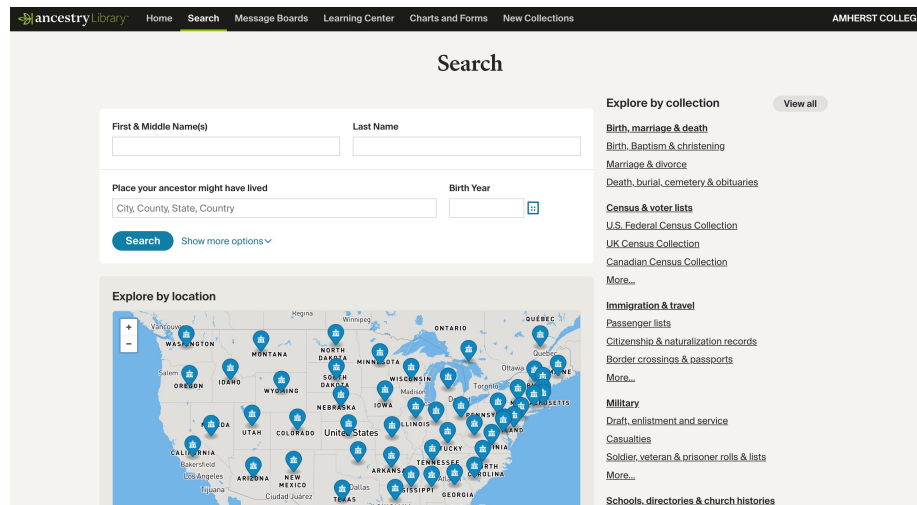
ancestryLibrary Home Search Message Boards Learning Center Charts and Forms New Collections AMHERST COLLEG

Search

First & Middle Name(s)

Last Name

Place your ancestor might have lived

City, County, State, Country

Birth Year

Search Show more options

Explore by location

+
-

Regina
Vancouver
WASHINGTON
MONTANA
NORTH DAKOTA
MINNESOTA
ONTARIO
QUÉBEC
Quebec
Winnipeg
Salem
OREGON
IDAHO
WYOMING
SOUTH DAKOTA
WISCONSIN
Ottawa
MAINE
Toronto
Madison
IOWA
NEBRASKA
Detroit
MASSACHUSETTS
NEVADA
UTAH
COLORADO
United States
ILLINOIS
PENNSYLVANIA
MARYLAND
CALIFORNIA
VIRGINIA
Bakersfield
KENTUCKY
TENNESSEE
Los Angeles
ARIZONA
NEW MEXICO
ARKANSAS
NORTH CAROLINA
Tijuana
Ciudad Juárez
Dallas
TEXAS
MISSISSIPPI
GEORGIA

Explore by collection View all

Birth, marriage & death
Birth, Baptism & christening
Marriage & divorce
Death, burial, cemetery & obituaries

Census & voter lists
U.S. Federal Census Collection
UK Census Collection
Canadian Census Collection
More...

Immigration & travel
Passenger lists
Citizenship & naturalization records
Border crossings & passports
More...

Military
Draft, enlistment and service
Casualties
Soldier, veteran & prisoner rolls & lists
More...

Schools, directories & church histories